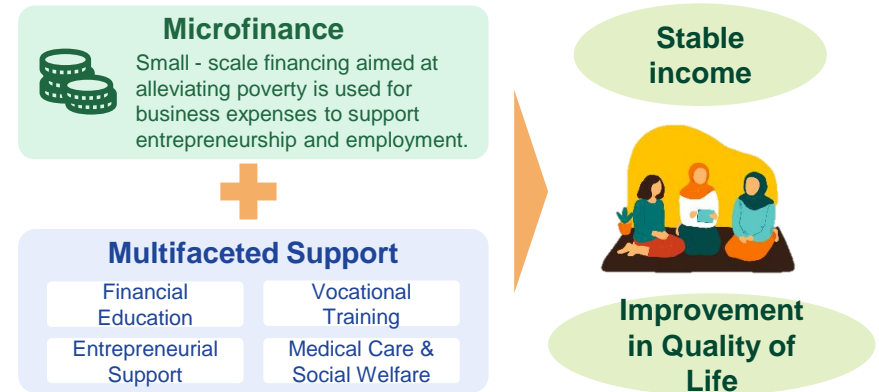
Microfinance

Small - scale financing aimed at alleviating poverty is used for business expenses to support entrepreneurship and employment.

Multifaceted Support

Financial Education

Vocational Training

Entrepreneurial Support

Medical Care & Social Welfare

Stable income

Improvement in Quality of Life